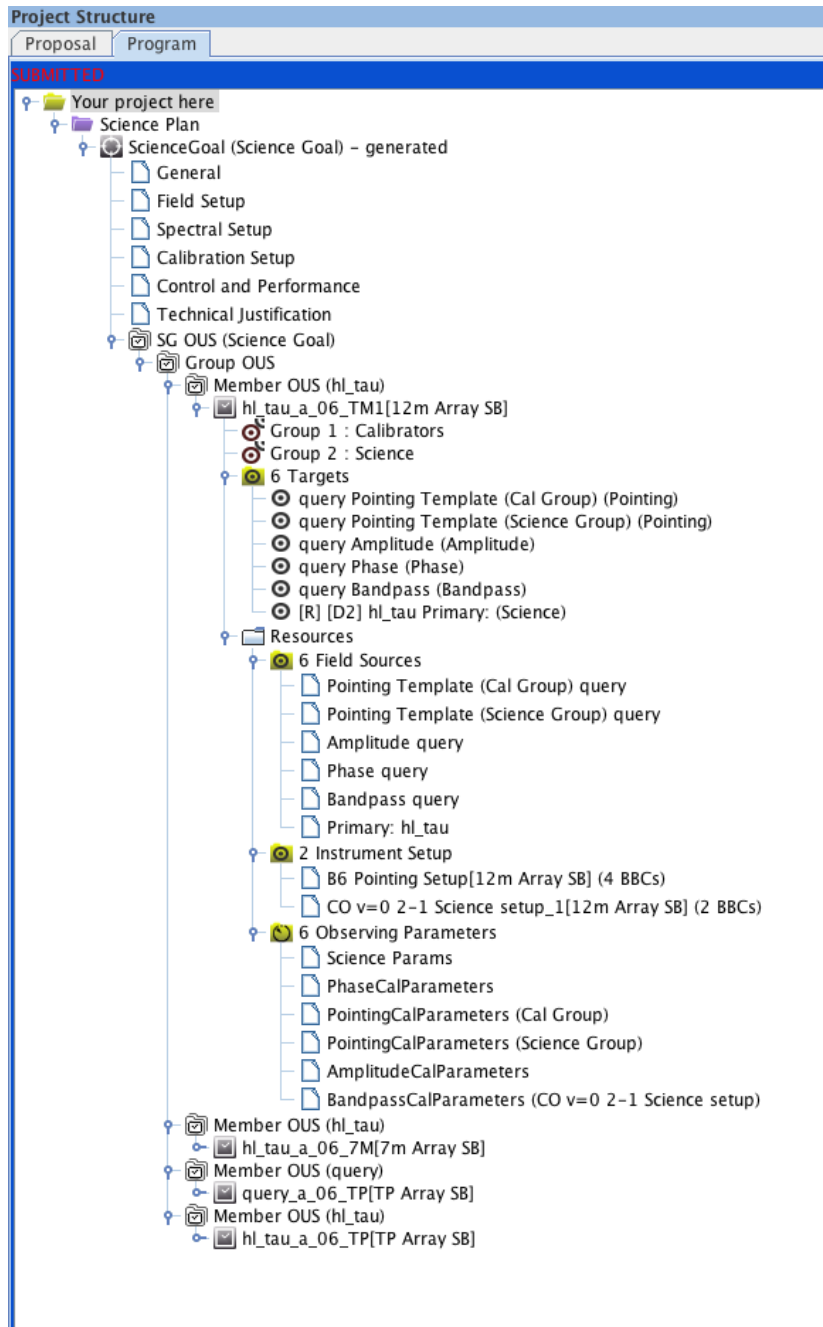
Project Structure
Proposal
Program
SUBMITTED
Your project here
Science Plan
ScienceGoal (Science Goal) - generated
General
Field Setup
Spectral Setup
Calibration Setup
Control and Performance
Technical Justification
SG OUS (Science Goal)
Group OUS
Member OUS (hl_tau)
hl_tau_a_06_TM1[12m Array SB]
Group 1 : Calibrators
Group 2 : Science
6 Targets
query Pointing Template (Cal Group) (Pointing)
query Pointing Template (Science Group) (Pointing)
query Amplitude (Amplitude)
query Phase (Phase)
query Bandpass (Bandpass)
[R] [D2] hl_tau Primary: (Science)
Resources
6 Field Sources
Pointing Template (Cal Group) query
Pointing Template (Science Group) query
Amplitude query
Phase query
Bandpass query
Primary: hl_tau
2 Instrument Setup
B6 Pointing Setup[12m Array SB] (4 BBCs)
CO v=0 2-1 Science setup_1[12m Array SB] (2 BBCs)
6 Observing Parameters
Science Params
PhaseCalParameters
PointingCalParameters (Cal Group)
PointingCalParameters (Science Group)
AmplitudeCalParameters
BandpassCalParameters (CO v=0 2-1 Science setup)
Member OUS (hl_tau)
hl_tau_a_06_7M[7m Array SB]
Member OUS (query)
query_a_06_TP[TP Array SB]
Member OUS (hl_tau)
hl_tau_a_06_TP[TP Array SB]